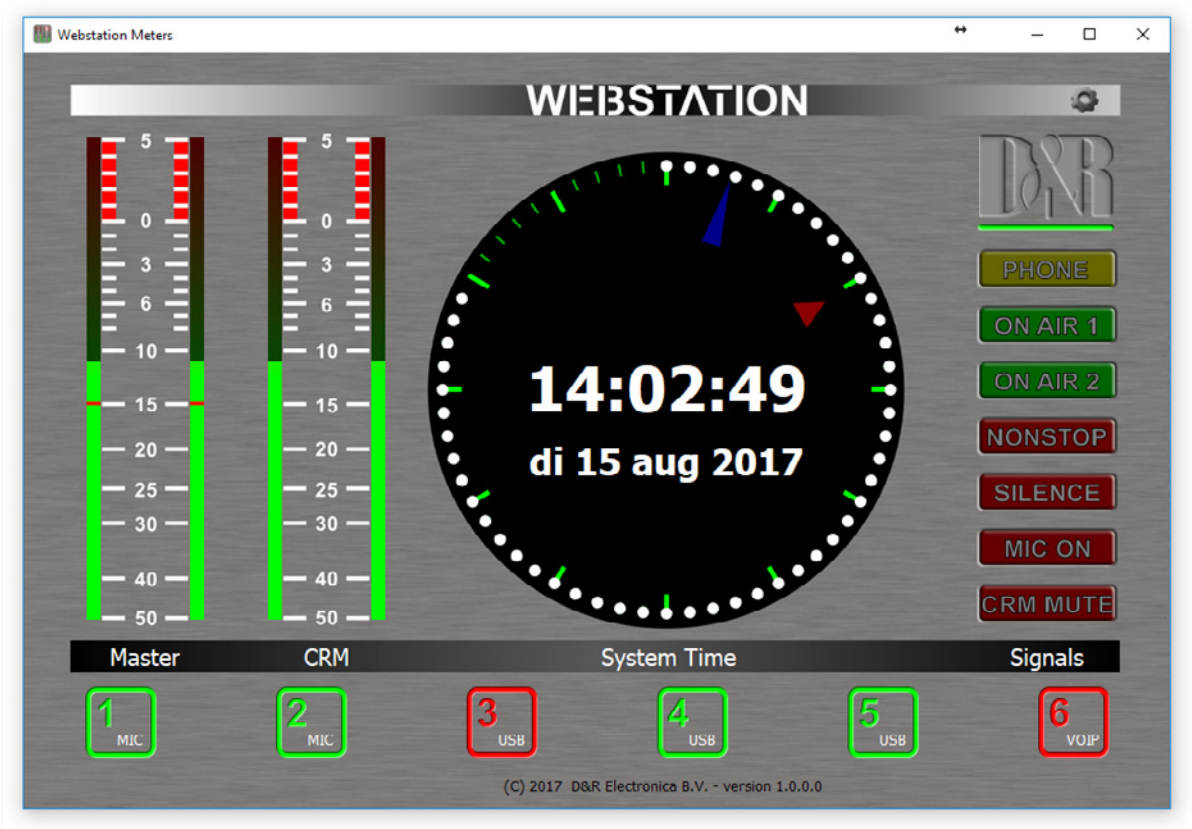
Webstation Meters

WEBSTATION

5
0
3
6
10
15
20
25
30
40
50

5
0
3
6
10
15
20
25
30
40
50

14:02:49
di 15 aug 2017

D&R

PHONE
ON AIR 1
ON AIR 2
NONSTOP
SILENCE
MIC ON
CRM MUTE

Master CRM System Time Signals

1 MIC
2 MIC
3 USB
4 USB
5 USB
6 VOIP

(C) 2017 D&R Electronica B.V. - version 1.0.0.0